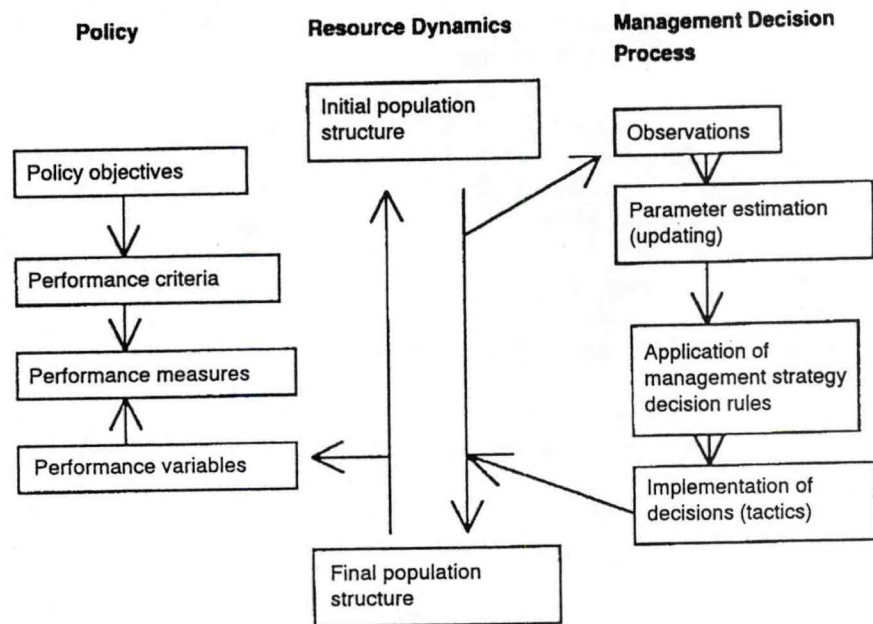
Policy

Resource Dynamics

Management Decision Process

Initial population structure

Observations

Policy objectives

Parameter estimation (updating)

Performance criteria

Application of management strategy decision rules

Performance measures

Performance variables

Implementation of decisions (tactics)

Final population structure